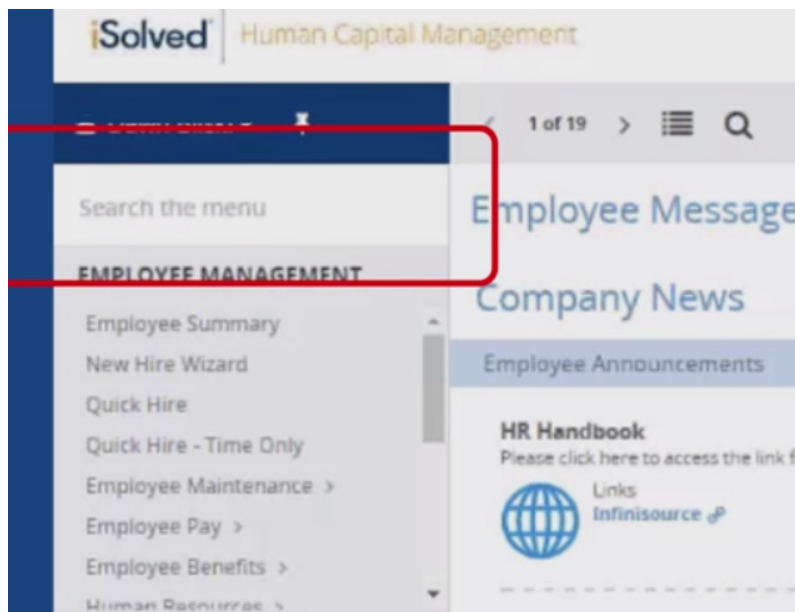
iSolved | Human Capital Management

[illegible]

1 of 19

Search the menu

Employee Message

EMPLOYEE MANAGEMENT

Company News

Employee Summary
New Hire Wizard
Quick Hire
Quick Hire - Time Only
Employee Maintenance >
Employee Pay >
Employee Benefits >
Human Resources >

Employee Announcements

HR Handbook
Please click here to access the link f

Links
Infinisource